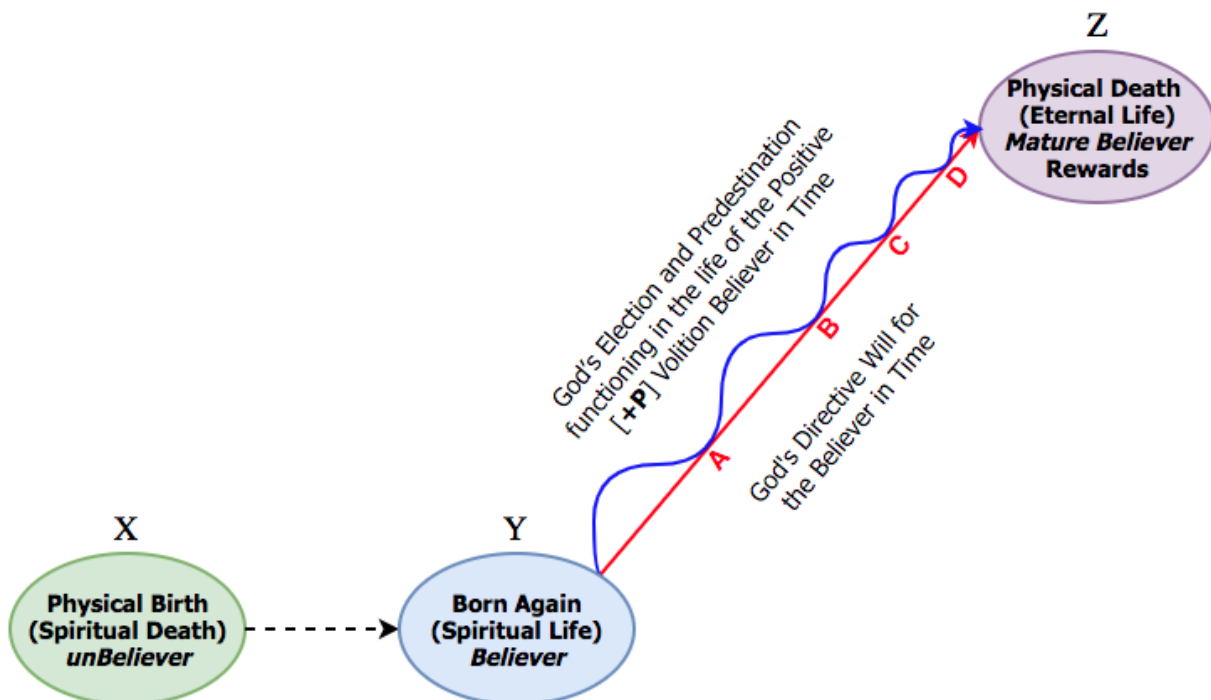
Z

Physical Death
(Eternal Life)
*Mature Believer*
Rewards

God's Election and Predestination functioning in the life of the Positive [**+P**] Volition Believer in Time

D

C

B

A

God's Directive Will for the Believer in Time

X

Physical Birth
(Spiritual Death)
*unBeliever*

Y

Born Again
(Spiritual Life)
*Believer*